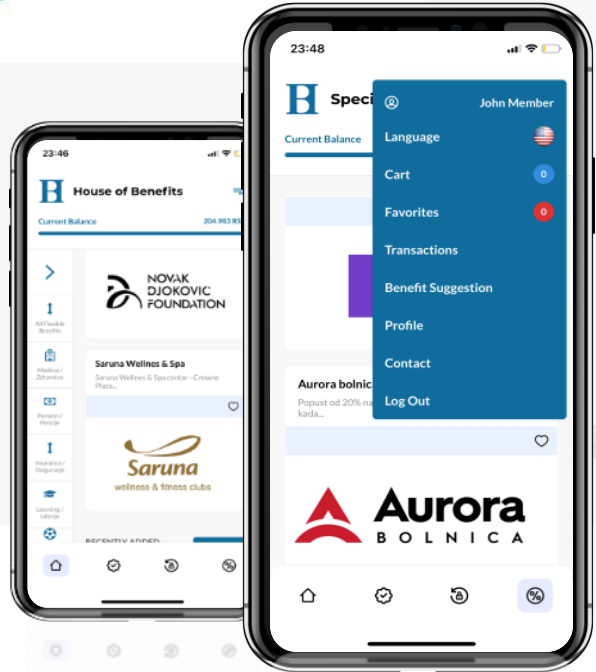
23:46

House of Benefits

Current Balance 204.983 RS

All Flexible Benefits

Medical / Zdravstvo

Pension / Penzije

Insurance / Osiguranje

Learning / Učenje

NOVAK DJOKOVIC FOUNDATION

Saruna Wellnes & Spa

Saruna Wellness & Spa centar - Crowne Plaza...

Saruna wellness & fitness clubs

RECENTLY ADDED

23:48

Speci

Current Balance

John Member

Language

Cart 0

Favorites 0

Transactions

Benefit Suggestion

Profile

Contact

Log Out

Aurora bolnic

Popust od 20% na kada...

Aurora BOLNICA